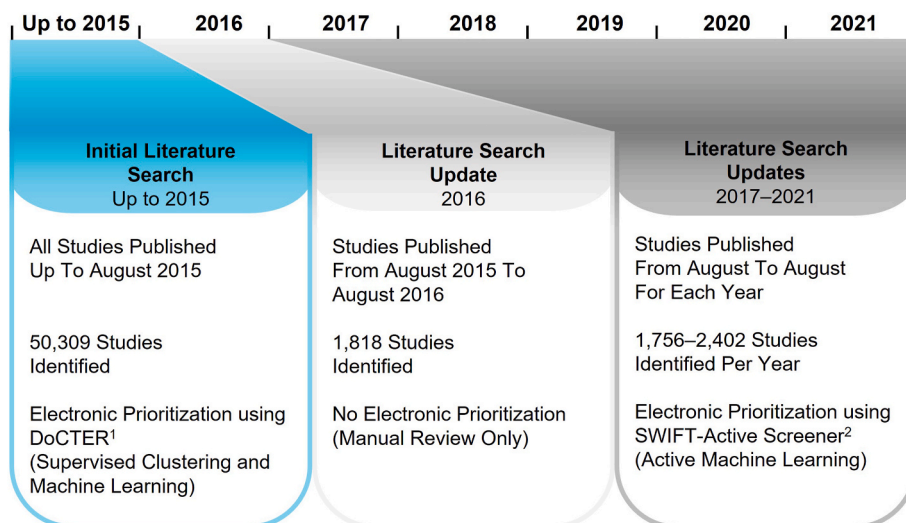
Up to 2015 | 2016 | 2017 | 2018 | 2019 | 2020 | 2021

**Initial Literature Search**
Up to 2015

All Studies Published Up To August 2015

50,309 Studies Identified

Electronic Prioritization using DoCTER$^1$ (Supervised Clustering and Machine Learning)

**Literature Search Update**
2016

Studies Published From August 2015 To August 2016

1,818 Studies Identified

No Electronic Prioritization (Manual Review Only)

**Literature Search Updates**
2017–2021

Studies Published From August To August For Each Year

1,756–2,402 Studies Identified Per Year

Electronic Prioritization using SWIFT-Active Screener$^2$ (Active Machine Learning)